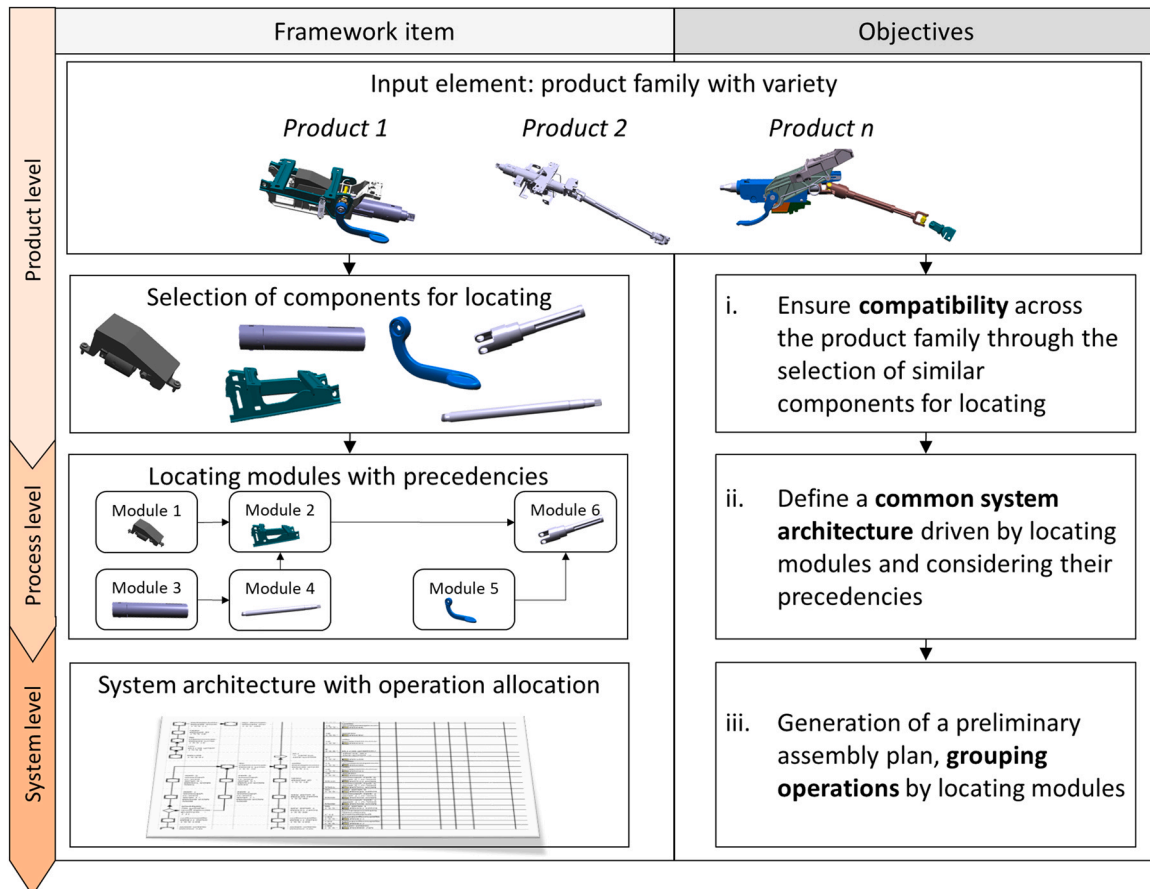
Product level

Process level

System level

Framework item

Objectives

Input element: product family with variety

*Product 1*  *Product 2*  *Product n*

Selection of components for locating

i. Ensure **compatibility** across the product family through the selection of similar components for locating

Locating modules with precedencies

Module 1

Module 2

Module 3

Module 4

Module 5

Module 6

ii. Define a **common system architecture** driven by locating modules and considering their precedencies

System architecture with operation allocation

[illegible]

iii. Generation of a preliminary assembly plan, **grouping operations** by locating modules